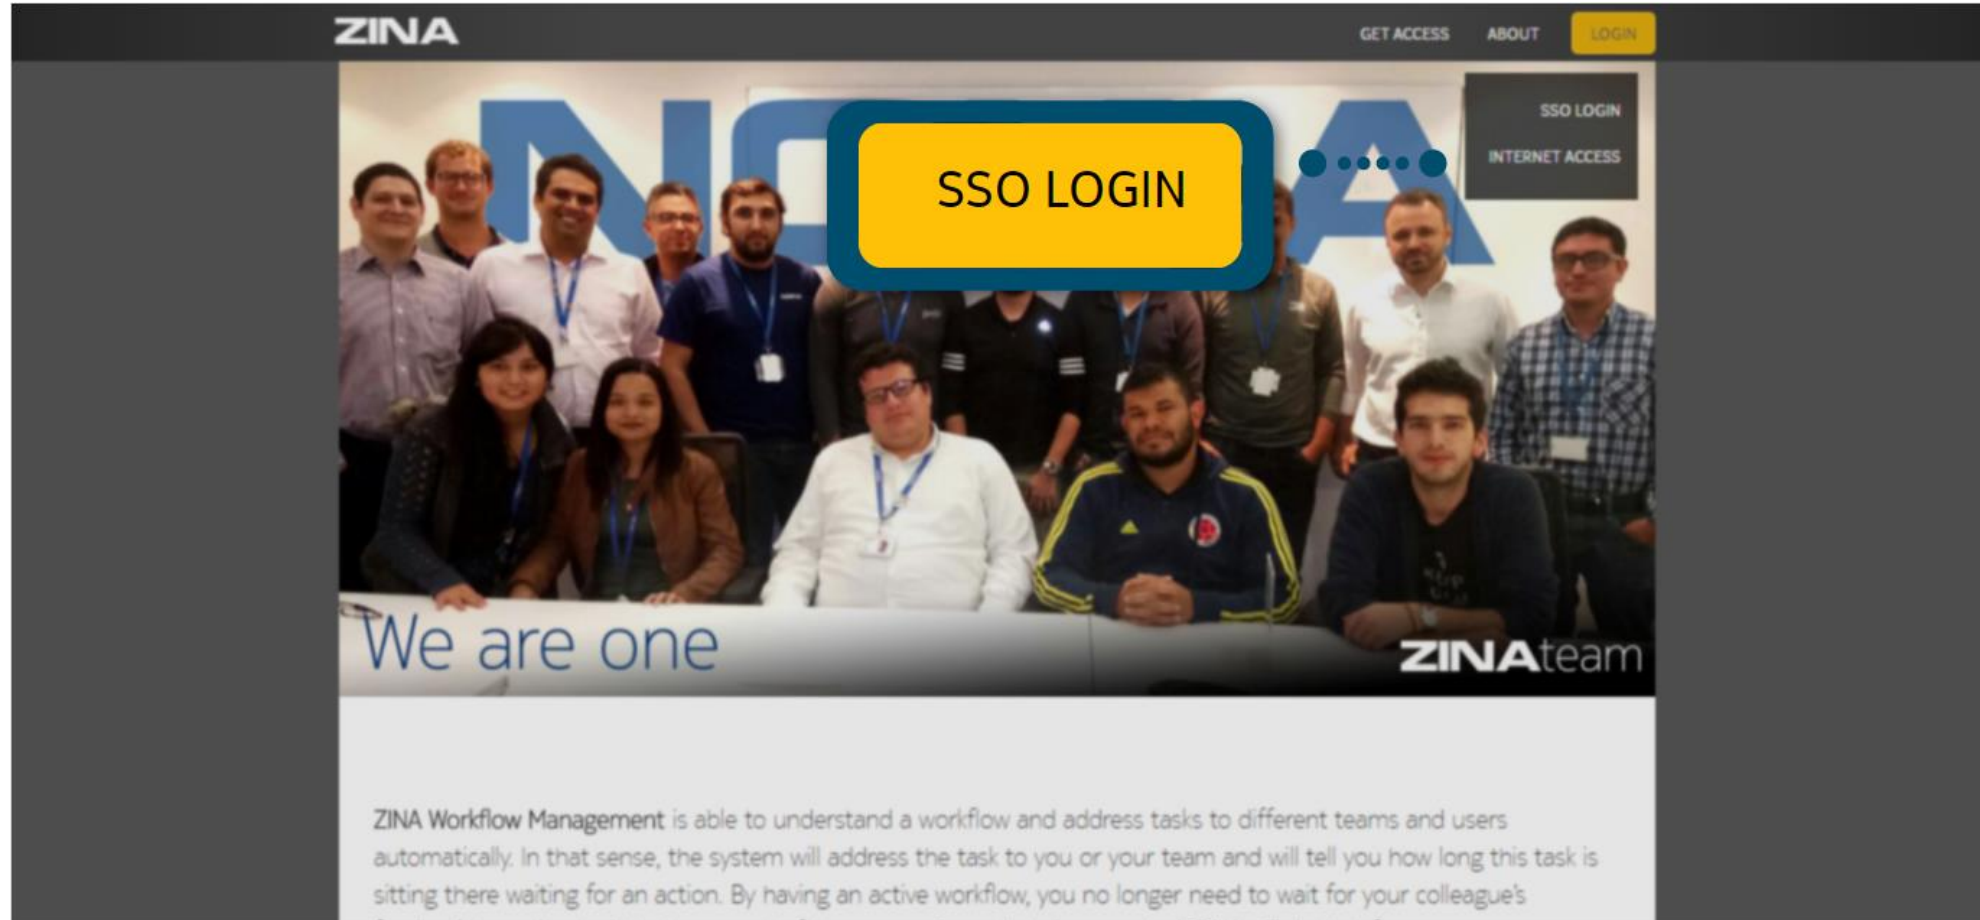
ZINA

GET ACCESS ABOUT LOGIN

SSO LOGIN
INTERNET ACCESS

SSO LOGIN

We are one

ZINAteam

ZINA Workflow Management is able to understand a workflow and address tasks to different teams and users automatically. In that sense, the system will address the task to you or your team and will tell you how long this task is sitting there waiting for an action. By having an active workflow, you no longer need to wait for your colleague's